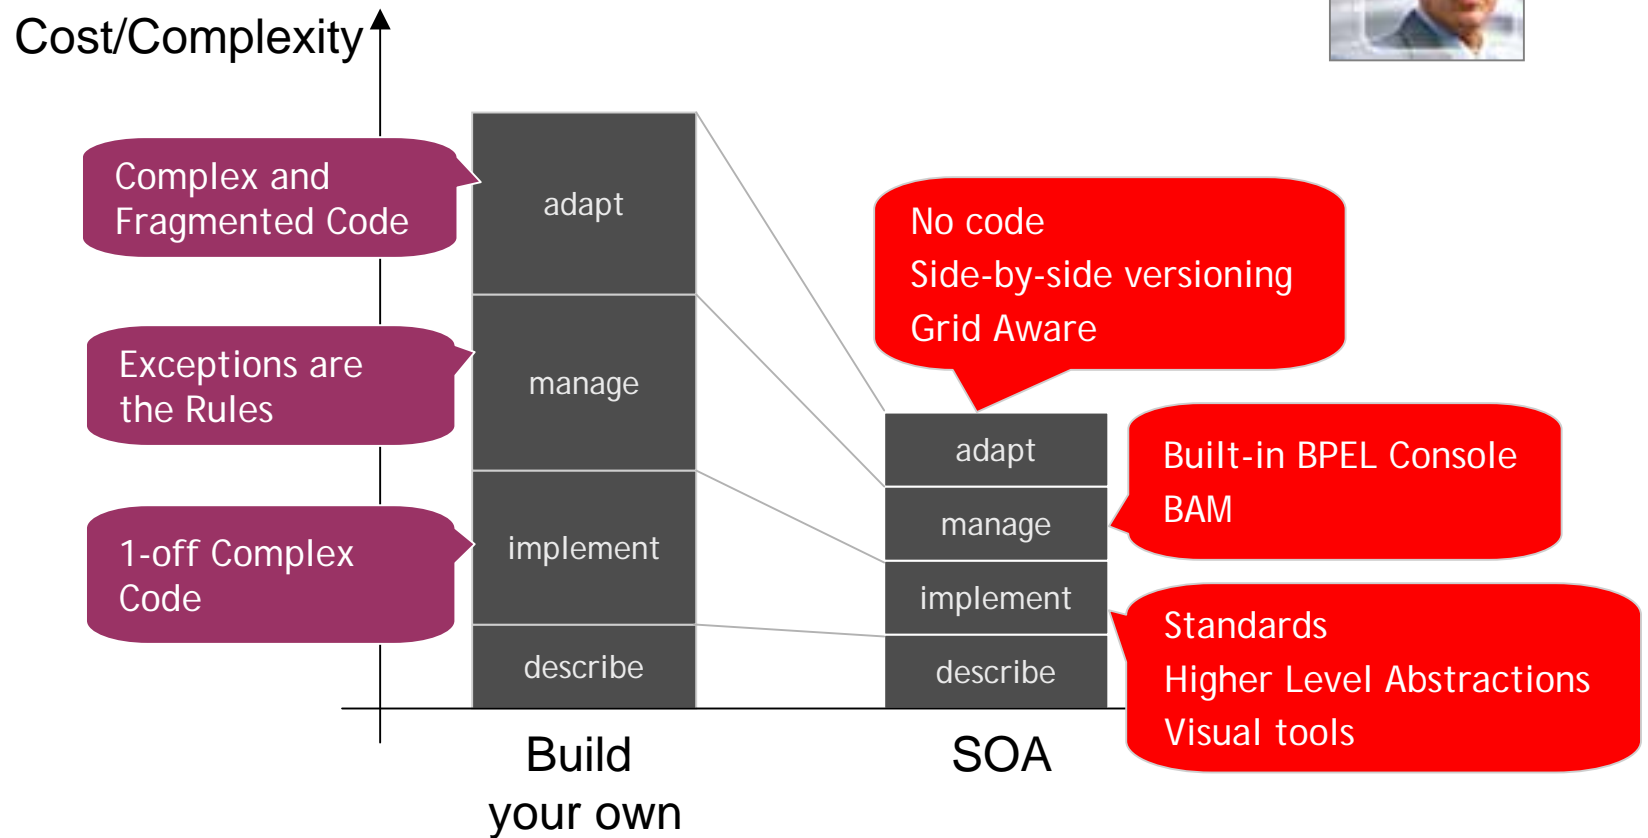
Cost/Complexity

Complex and Fragmented Code

Exceptions are the Rules

1-off Complex Code

adapt

manage

implement

describe

No code
Side-by-side versioning
Grid Aware

adapt

manage

implement

describe

Built-in BPEL Console
BAM

Standards
Higher Level Abstractions
Visual tools

Build your own

SOA